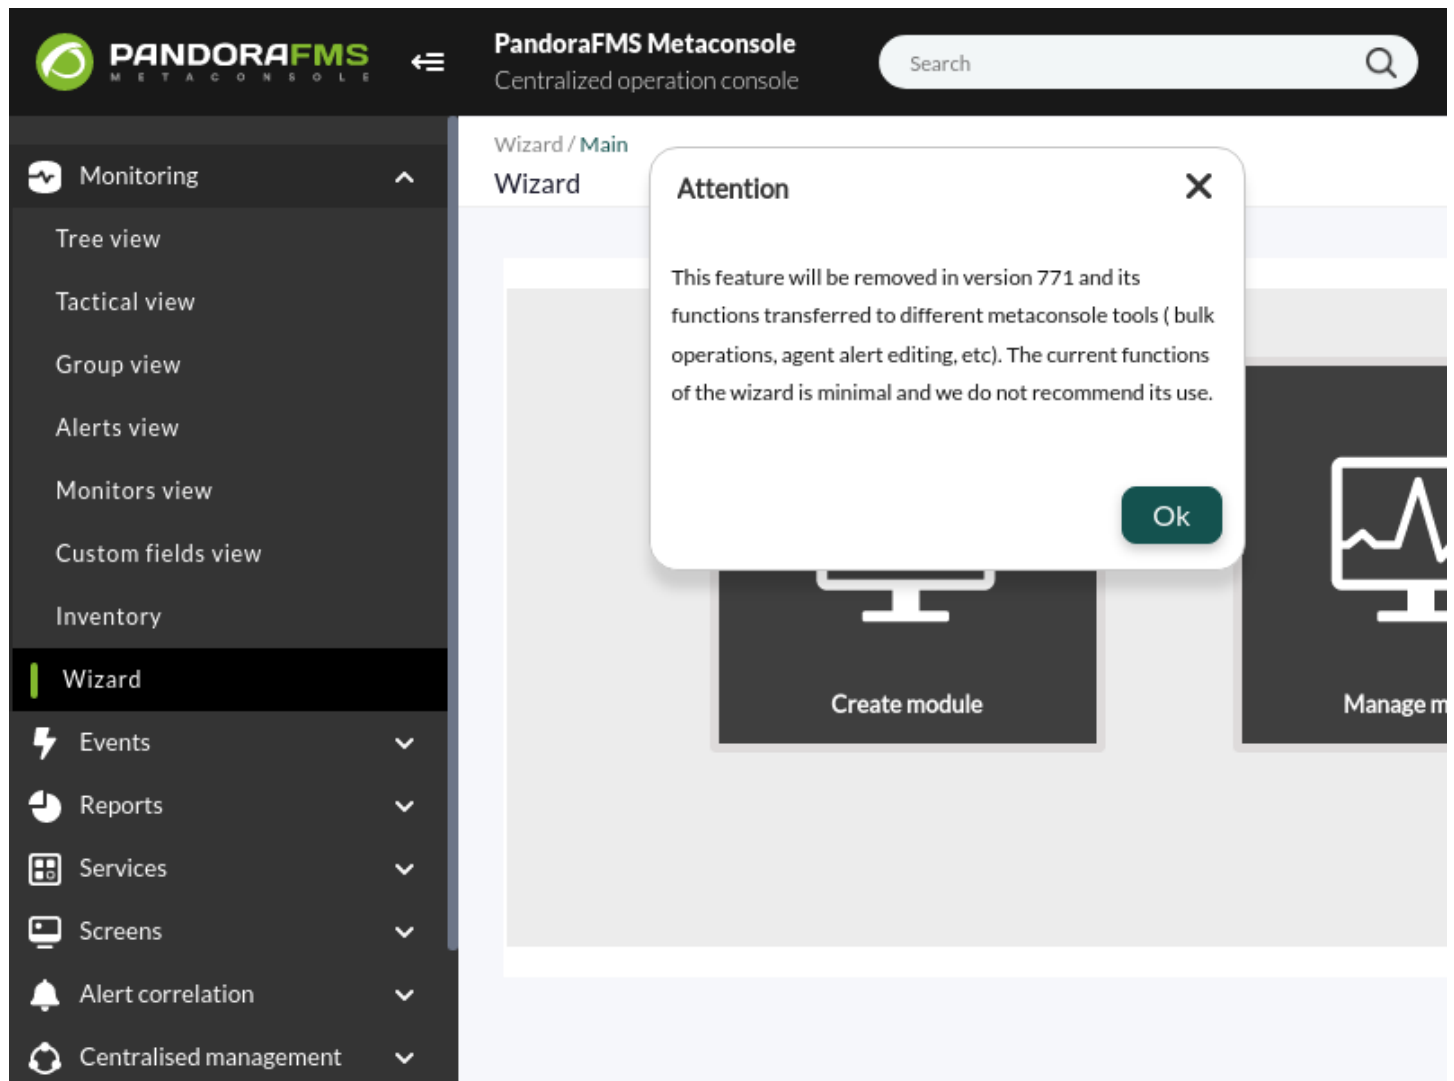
PANDORAFMS
METACONSOLE

PandoraFMS Metaconsole
Centralized operation console

Search

Monitoring
Tree view
Tactical view
Group view
Alerts view
Monitors view
Custom fields view
Inventory
Wizard
Events
Reports
Services
Screens
Alert correlation
Centralised management

Wizard / Main
Wizard

Attention

This feature will be removed in version 771 and its functions transferred to different metaconsole tools ( bulk operations, agent alert editing, etc). The current functions of the wizard is minimal and we do not recommend its use.

Ok

Create module
Manage m